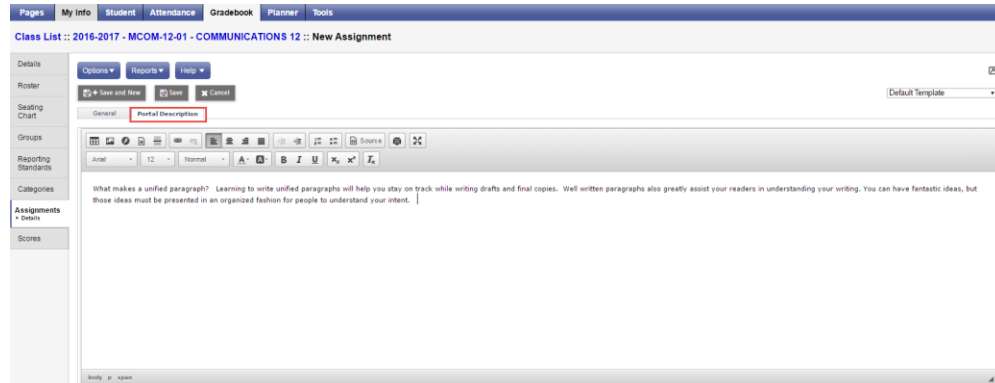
Pages My Info Student Attendance Gradebook Planner Tools

Class List :: 2016-2017 - MCOM-12-01 - COMMUNICATIONS 12 :: New Assignment

Details
Roster
Seating Chart
Groups
Reporting Standards
Categories
Assignments
• Details
Scores

Options ▾ Reports ▾ Help ▾

Save and New Save Cancel

Default Template

General Portal Description

Source

Arial 12 Normal

What makes a unified paragraph? Learning to write unified paragraphs will help you stay on track while writing drafts and final copies. Well written paragraphs also greatly assist your readers in understanding your writing. You can have fantastic ideas, but those ideas must be presented in an organized fashion for people to understand your intent.

body p span